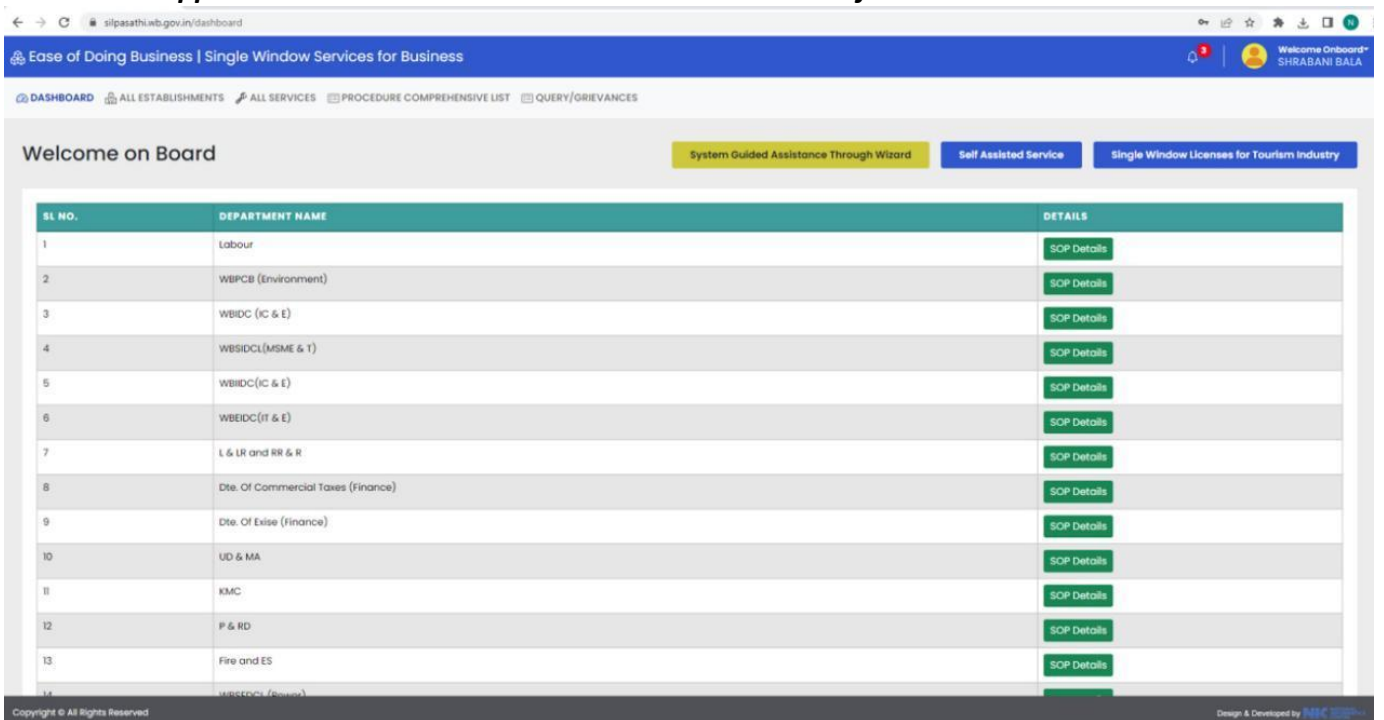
silpasathi.wb.gov.in/dashboard

Ease of Doing Business | Single Window Services for Business

3

Welcome Onboard
SHRABANI BALA

DASHBOARD ALL ESTABLISHMENTS ALL SERVICES PROCEDURE COMPREHENSIVE LIST QUERY/GRIEVANCES

Welcome on Board

System Guided Assistance Through Wizard

Self Assisted Service

Single Window Licenses for Tourism Industry

| SL NO. | DEPARTMENT NAME | DETAILS |
|---|---|---|
| 1 | Labour | SOP Details |
| 2 | WBPCB (Environment) | SOP Details |
| 3 | WBIDC (IC & E) | SOP Details |
| 4 | WBSIDCL(MSME & T) | SOP Details |
| 5 | WBIIDC(IC & E) | SOP Details |
| 6 | WBEIDC(IT & E) | SOP Details |
| 7 | L & LR and RR & R | SOP Details |
| 8 | Dte. Of Commercial Taxes (Finance) | SOP Details |
| 9 | Dte. Of Exise (Finance) | SOP Details |
| 10 | UD & MA | SOP Details |
| 11 | KMC | SOP Details |
| 12 | P & RD | SOP Details |
| 13 | Fire and ES | SOP Details |
| 14 | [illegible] | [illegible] |

Copyright © All Rights Reserved

Design & Developed by NIC